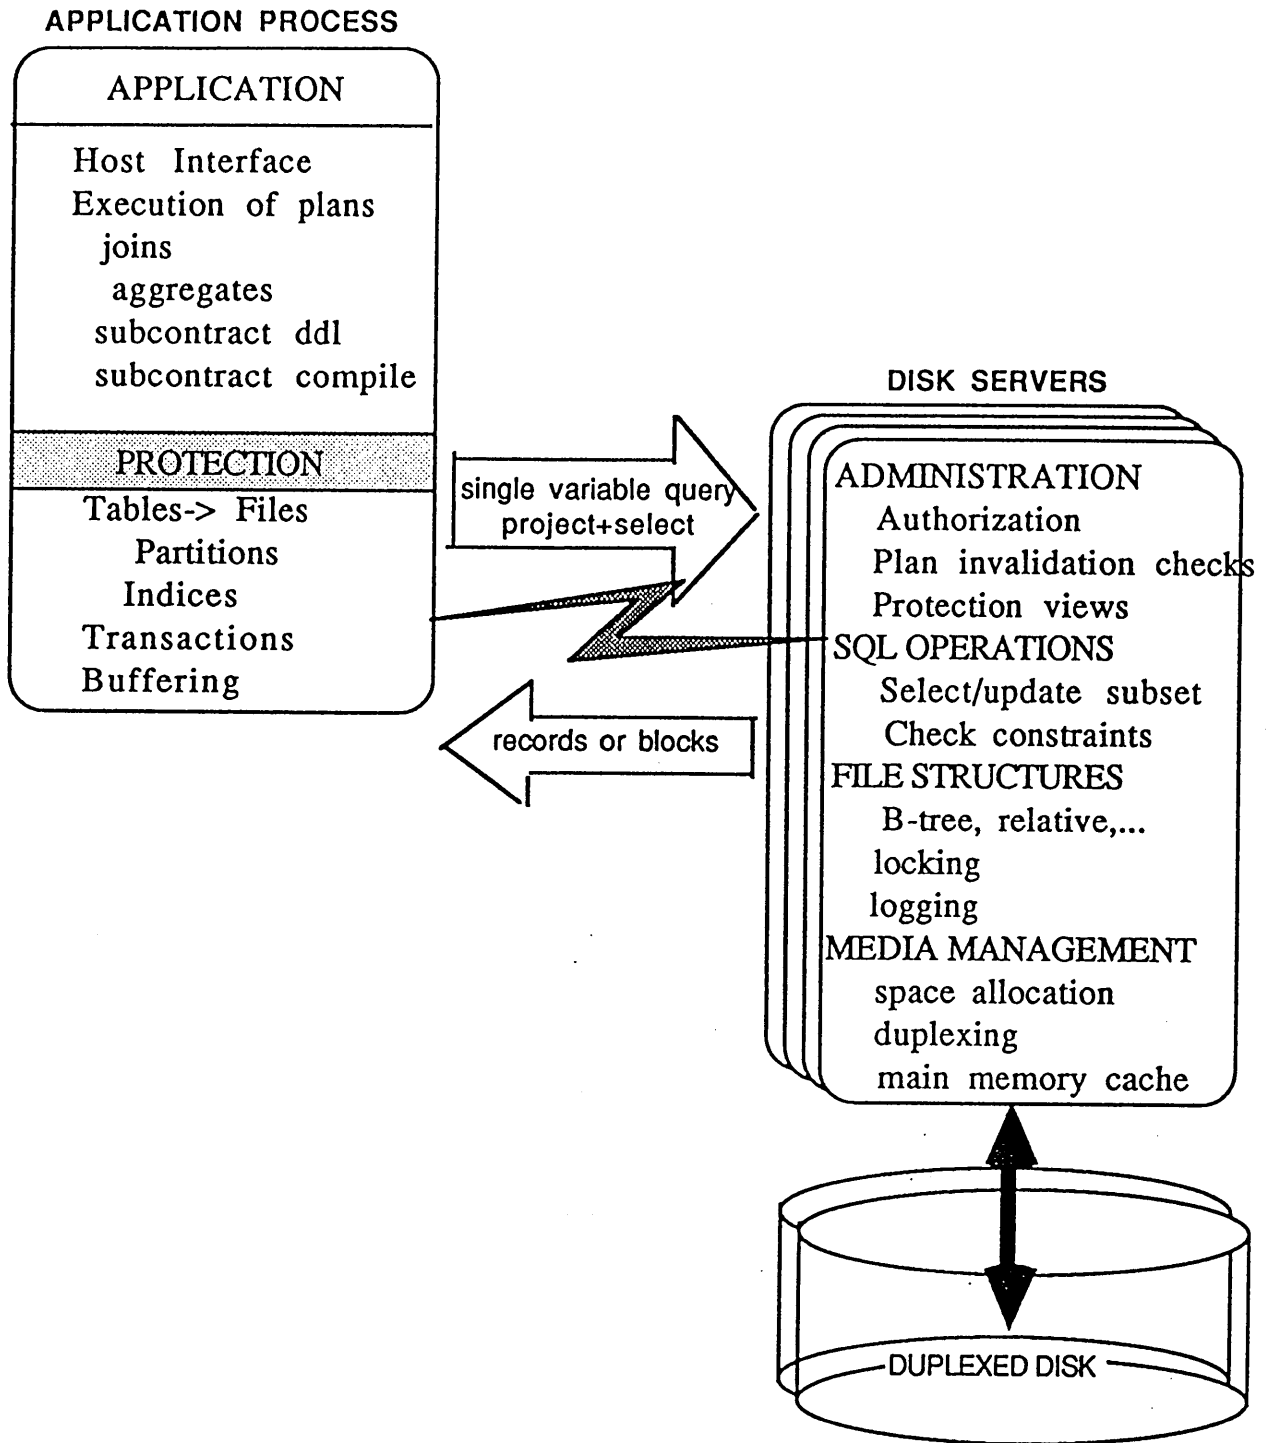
APPLICATION PROCESS

APPLICATION

Host Interface
Execution of plans
joins
aggregates
subcontract ddl
subcontract compile

PROTECTION

Tables-> Files
Partitions
Indices
Transactions
Buffering

single variable query
project+select

records or blocks

DISK SERVERS

ADMINISTRATION
Authorization
Plan invalidation checks
Protection views
SQL OPERATIONS
Select/update subset
Check constraints
FILE STRUCTURES
B-tree, relative,...
locking
logging
MEDIA MANAGEMENT
space allocation
duplexing
main memory cache

DUPLEXED DISK